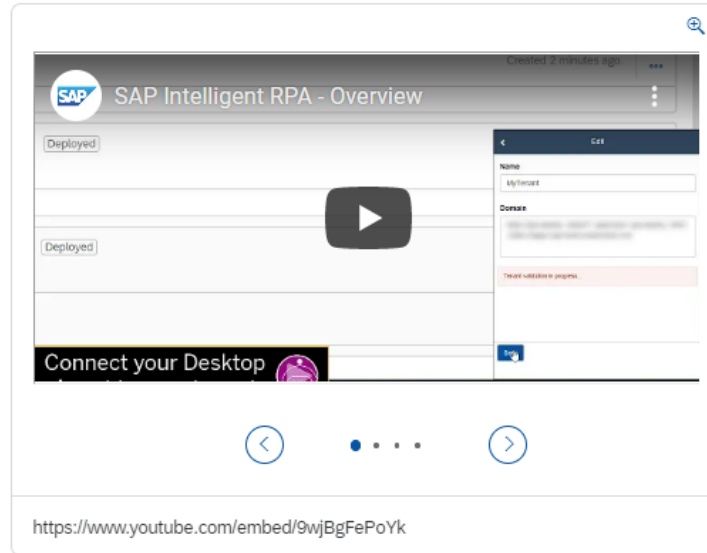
Created 2 minutes ago

SAP

SAP Intelligent RPA - Overview

Deployed

Deployed

Edit

Name

MyTenant

Domain

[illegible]

Tenant validation in progress.

Save

Connect your Desktop
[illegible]

https://www.youtube.com/embed/9wjBgFePoYk